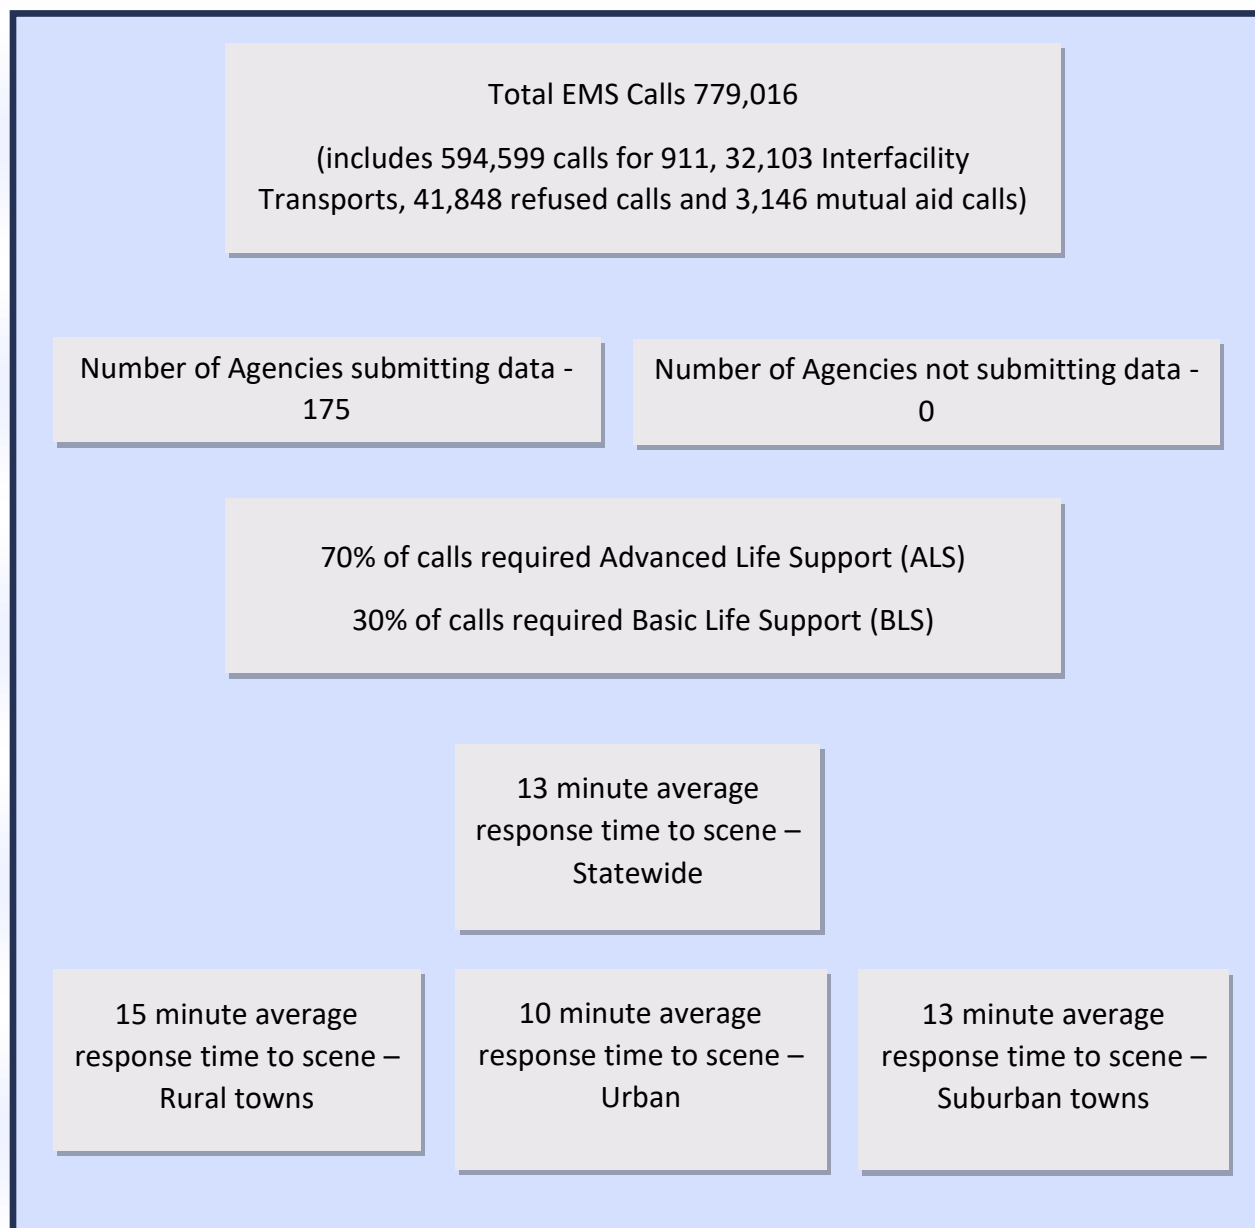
Total EMS Calls 779,016

(includes 594,599 calls for 911, 32,103 Interfacility Transports, 41,848 refused calls and 3,146 mutual aid calls)

Number of Agencies submitting data - 175

Number of Agencies not submitting data - 0

70% of calls required Advanced Life Support (ALS)

30% of calls required Basic Life Support (BLS)

13 minute average response time to scene – Statewide

15 minute average response time to scene – Rural towns

10 minute average response time to scene – Urban

13 minute average response time to scene – Suburban towns